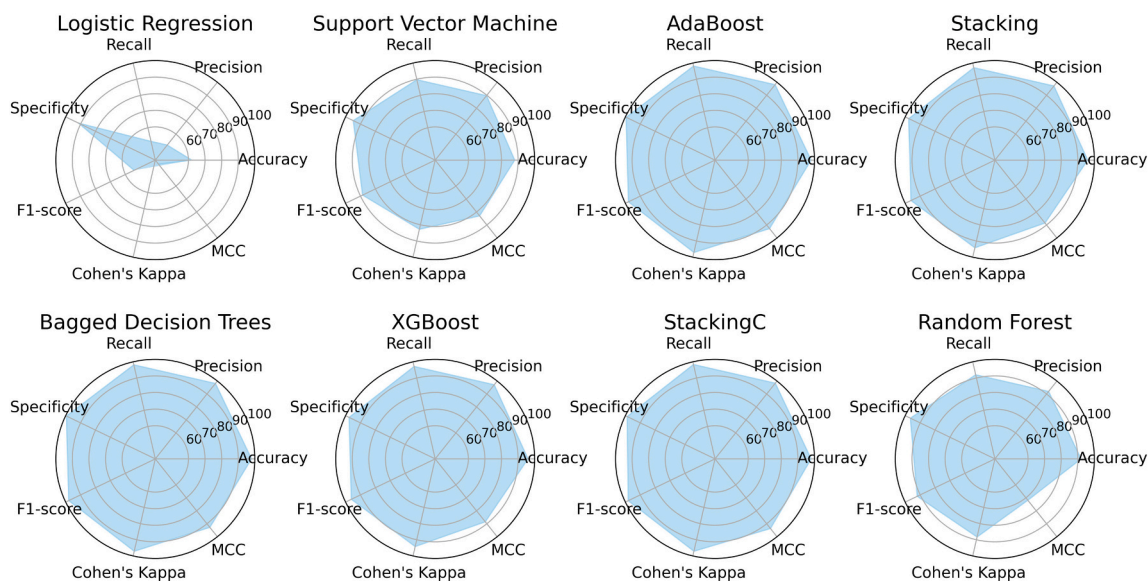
Logistic Regression
Recall
Precision
Specificity
60 70 80 90 100
Accuracy
F1-score
MCC
Cohen's Kappa

Support Vector Machine
Recall
Precision
Specificity
60 70 80 90 100
Accuracy
F1-score
MCC
Cohen's Kappa

AdaBoost
Recall
Precision
Specificity
60 70 80 90 100
Accuracy
F1-score
MCC
Cohen's Kappa

Stacking
Recall
Precision
Specificity
60 70 80 90 100
Accuracy
F1-score
MCC
Cohen's Kappa

Bagged Decision Trees
Recall
Precision
Specificity
60 70 80 90 100
Accuracy
F1-score
MCC
Cohen's Kappa

XGBoost
Recall
Precision
Specificity
60 70 80 90 100
Accuracy
F1-score
MCC
Cohen's Kappa

StackingC
Recall
Precision
Specificity
60 70 80 90 100
Accuracy
F1-score
MCC
Cohen's Kappa

Random Forest
Recall
Precision
Specificity
60 70 80 90 100
Accuracy
F1-score
MCC
Cohen's Kappa